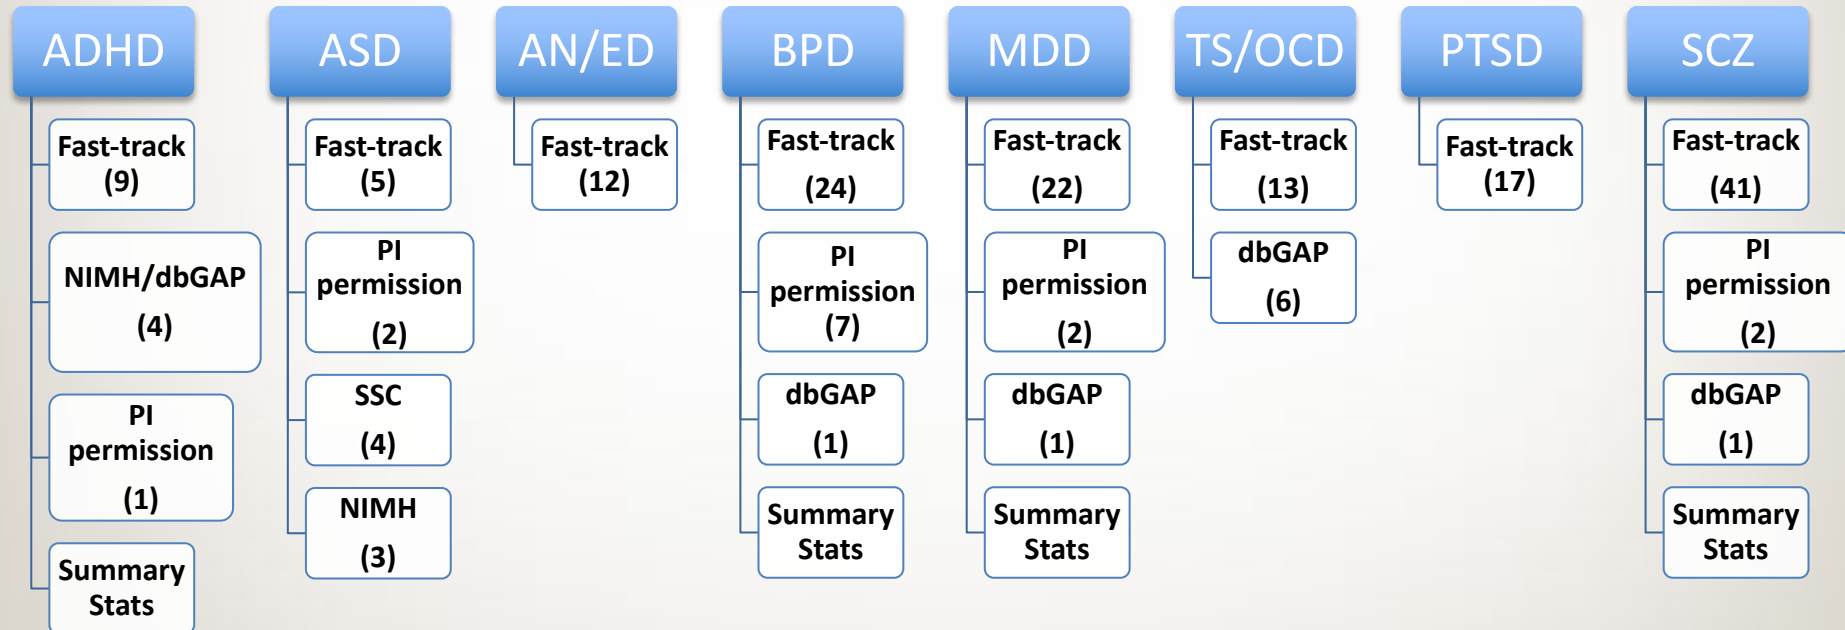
ADHD

Fast-track (9)

NIMH/dbGAP (4)

PI permission (1)

Summary Stats

ASD

Fast-track (5)

PI permission (2)

SSC (4)

NIMH (3)

AN/ED

Fast-track (12)

BPD

Fast-track (24)

PI permission (7)

dbGAP (1)

Summary Stats

MDD

Fast-track (22)

PI permission (2)

dbGAP (1)

Summary Stats

TS/OCD

Fast-track (13)

dbGAP (6)

PTSD

Fast-track (17)

SCZ

Fast-track (41)

PI permission (2)

dbGAP (1)

Summary Stats